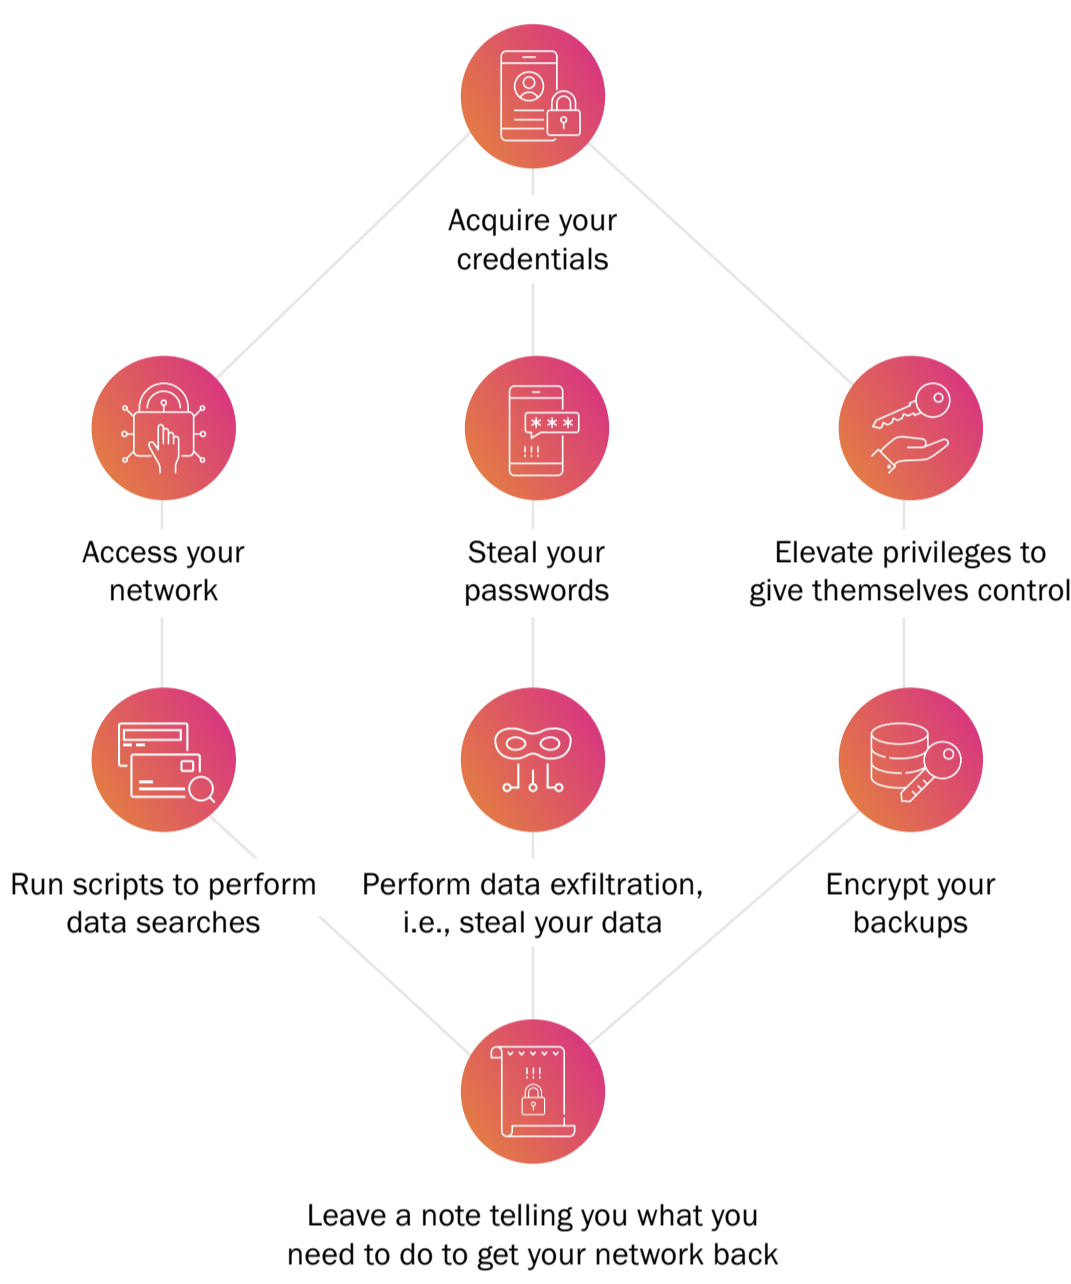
Acquire your credentials

Access your network

Steal your passwords

Elevate privileges to give themselves control

Run scripts to perform data searches

Perform data exfiltration, i.e., steal your data

Encrypt your backups

Leave a note telling you what you need to do to get your network back